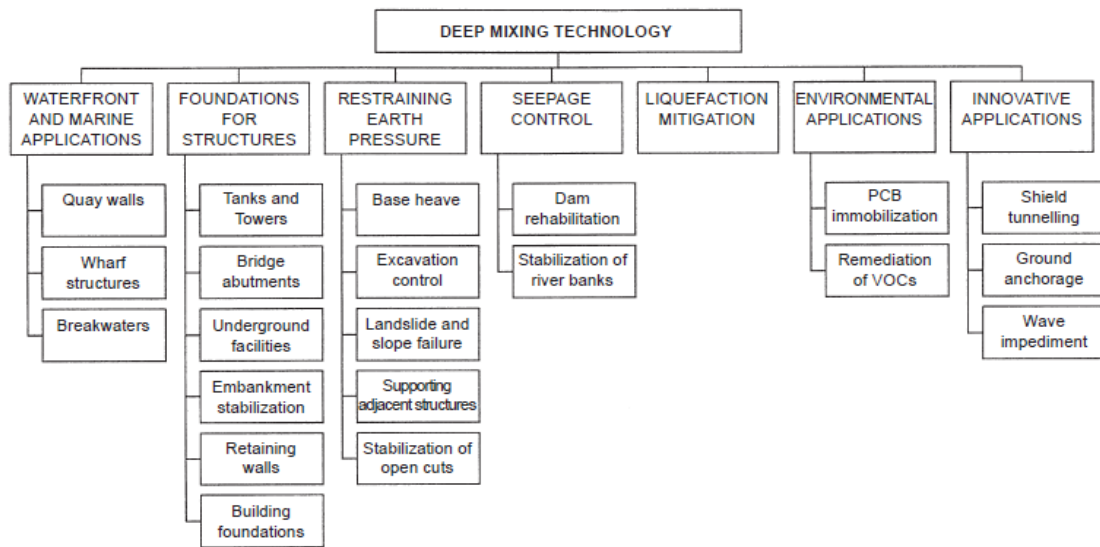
DEEP MIXING TECHNOLOGY

WATERFRONT AND MARINE APPLICATIONS

Quay walls

Wharf structures

Breakwaters

FOUNDATIONS FOR STRUCTURES

Tanks and Towers

Bridge abutments

Underground facilities

Embankment stabilization

Retaining walls

Building foundations

RESTRAINING EARTH PRESSURE

Base heave

Excavation control

Landslide and slope failure

Supporting adjacent structures

Stabilization of open cuts

SEEPAGE CONTROL

Dam rehabilitation

Stabilization of river banks

LIQUEFACTION MITIGATION

ENVIRONMENTAL APPLICATIONS

PCB immobilization

Remediation of VOCs

INNOVATIVE APPLICATIONS

Shield tunnelling

Ground anchorage

Wave impediment